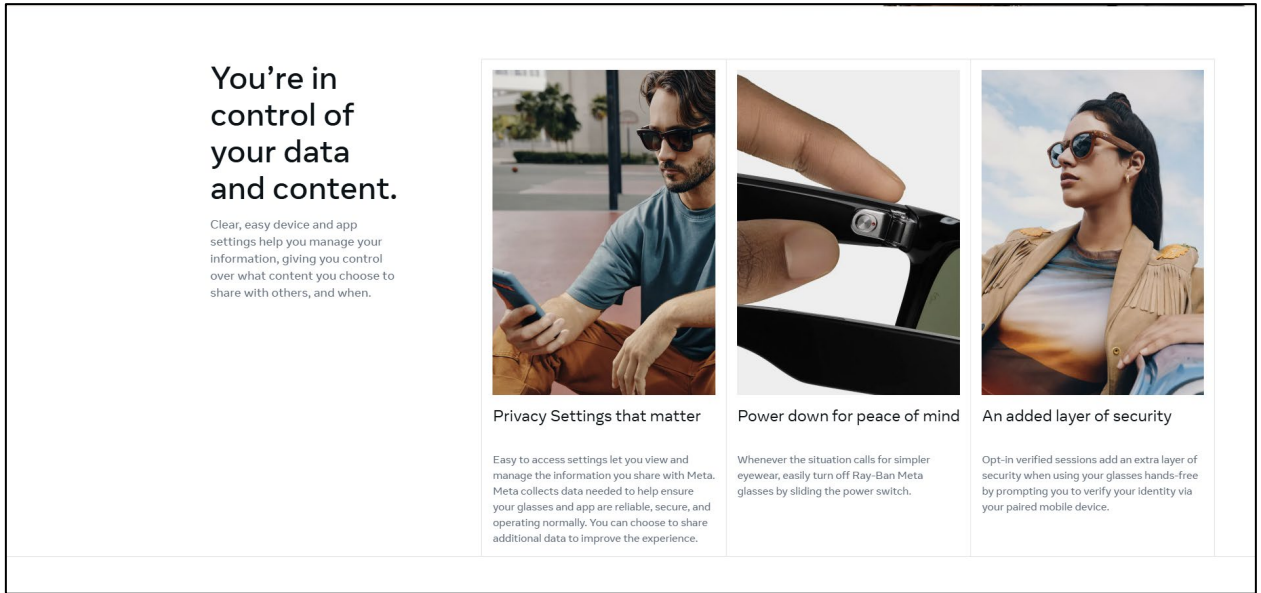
You're in control of your data and content.

Clear, easy device and app settings help you manage your information, giving you control over what content you choose to share with others, and when.

Privacy Settings that matter

Easy to access settings let you view and manage the information you share with Meta. Meta collects data needed to help ensure your glasses and app are reliable, secure, and operating normally. You can choose to share additional data to improve the experience.

Power down for peace of mind

Whenever the situation calls for simpler eyewear, easily turn off Ray-Ban Meta glasses by sliding the power switch.

An added layer of security

Opt-in verified sessions add an extra layer of security when using your glasses hands-free by prompting you to verify your identity via your paired mobile device.